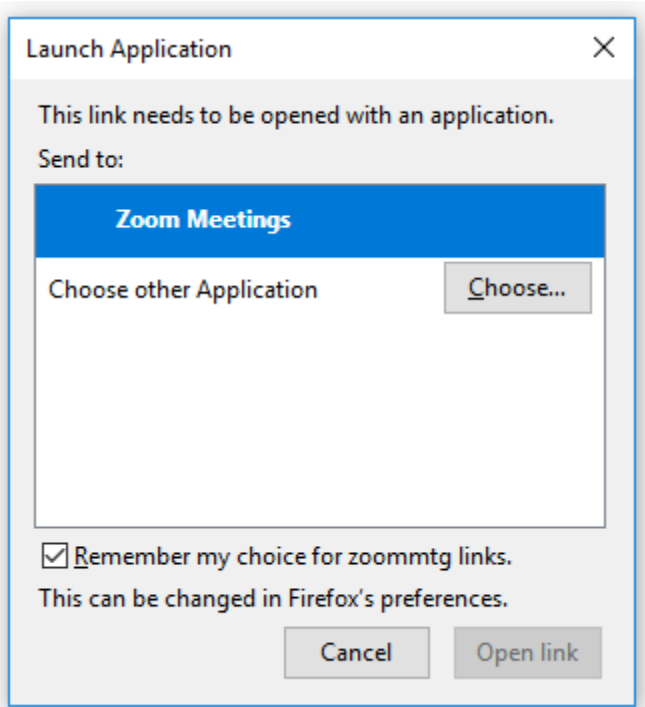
Launch Application

This link needs to be opened with an application.

Send to:

Zoom Meetings

Choose other Application

Choose...

☑ Remember my choice for zoommtg links.

This can be changed in Firefox's preferences.

Cancel

Open link